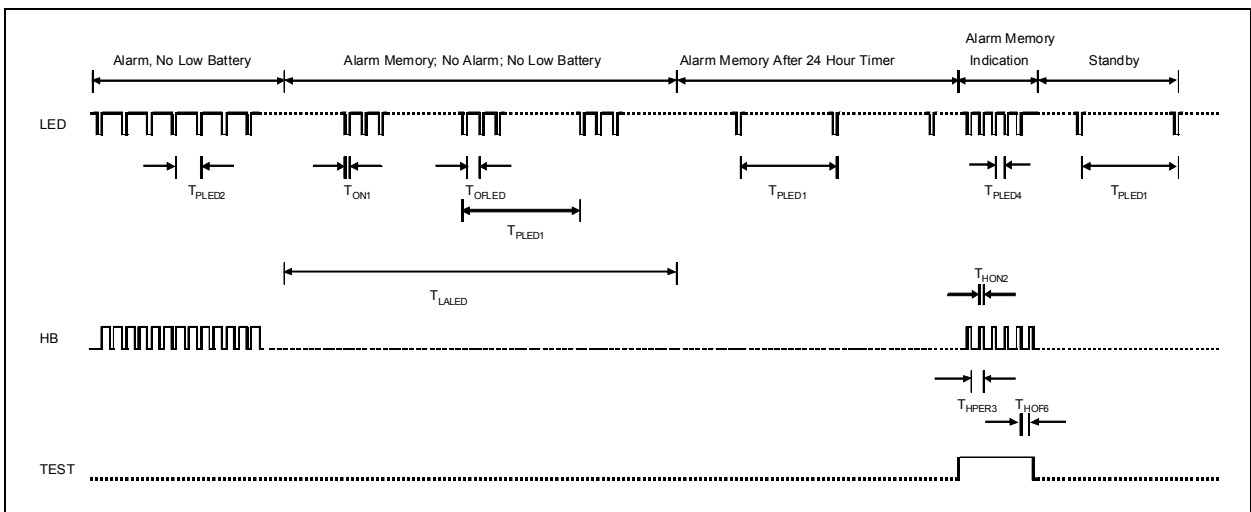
Alarm, No Low Battery

Alarm Memory; No Alarm; No Low Battery

Alarm Memory After 24 Hour Timer

Alarm Memory Indication

Standby

LED

$T_{PLED2}$

$T_{ON1}$

$T_{OFLED}$

$T_{PLED1}$

$T_{PLED1}$

$T_{PLED4}$

$T_{PLED1}$

$T_{LALED}$

$T_{HON2}$

HB

$T_{HPER3}$

$T_{HOF6}$

TEST